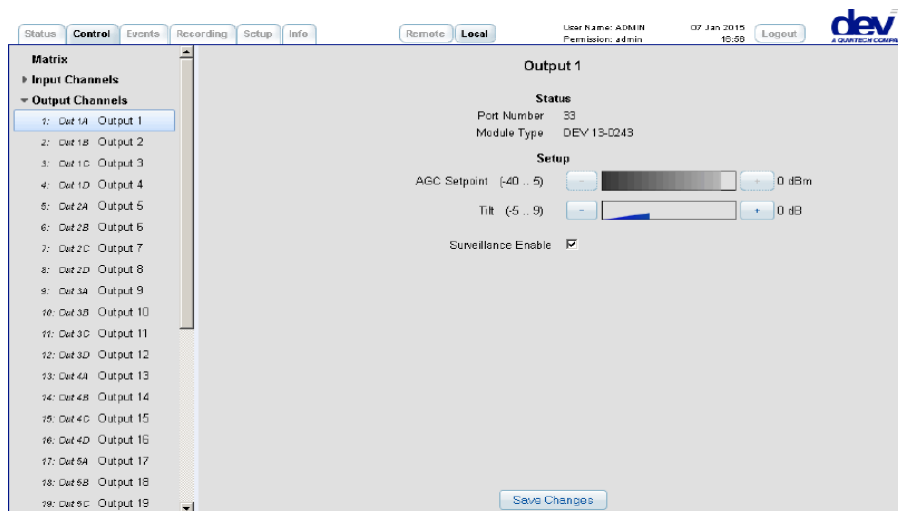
Status Control Events Recording Setup Info

Remote Local

User Name: ADMIN
Permission: admin

07 Jan 2015
16:58

Logout

dev
A QUINTECH COMPANY

Matrix
Input Channels
Output Channels
1: Out 1A Output 1
2: Out 1B Output 2
3: Out 1C Output 3
4: Out 1D Output 4
5: Out 2A Output 5
6: Out 2B Output 6
7: Out 2C Output 7
8: Out 2D Output 8
9: Out 3A Output 9
10: Out 3B Output 10
11: Out 3C Output 11
12: Out 3D Output 12
13: Out 4A Output 13
14: Out 4B Output 14
15: Out 4C Output 15
16: Out 4D Output 16
17: Out 5A Output 17
18: Out 5B Output 18
19: Out 5C Output 19

Output 1

Status
Port Number 33
Module Type DEV 13-0243

Setup
AGC Setpoint (-40 .. 5) - + 0 dBm
Tilt (-5 .. 9) - + 0 dB

Surveillance Enable ☑

Save Changes